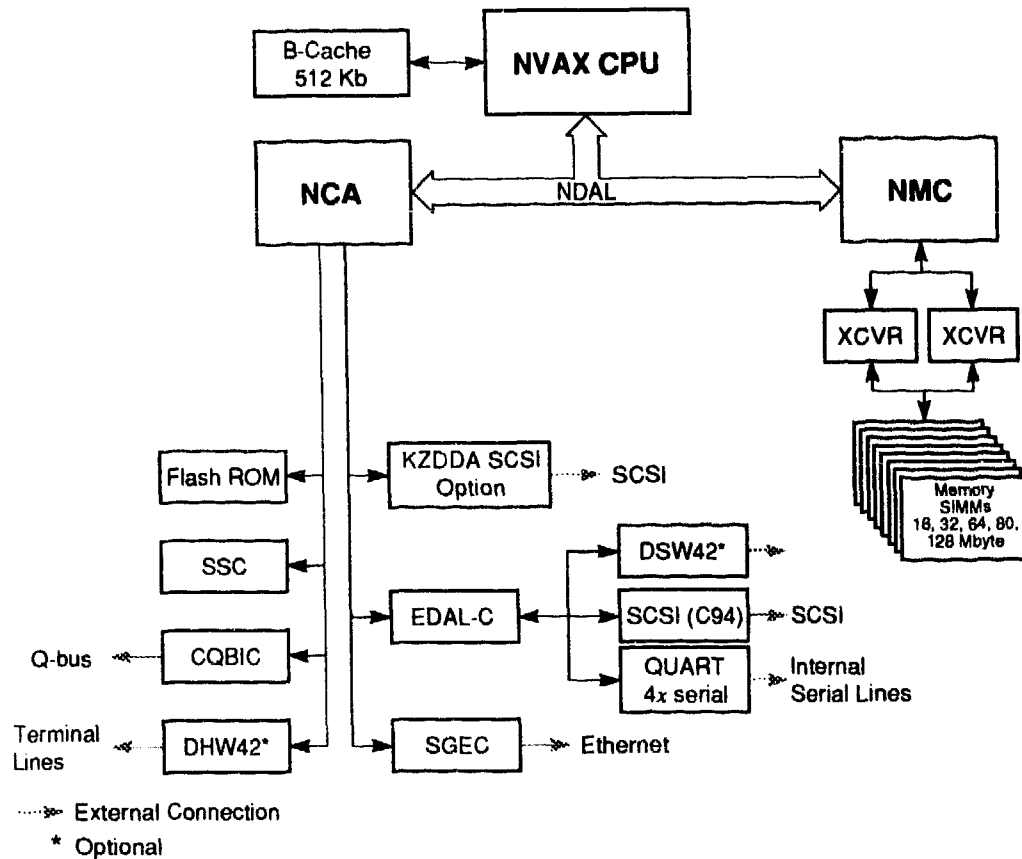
B-Cache
512 Kb

NVAX CPU

NCA

NDAL

NMC

XCVR

XCVR

Memory
SIMMs
16, 32, 64, 80,
128 Mbyte

Flash ROM

KZDDA SCSI
Option

SCSI

SSC

DSW42*

EDAL-C

SCSI (C94)

SCSI

Q-bus

CQBIC

QUART
4x serial

Internal
Serial Lines

Terminal
Lines

DHW42*

SGEC

Ethernet

External Connection

* Optional